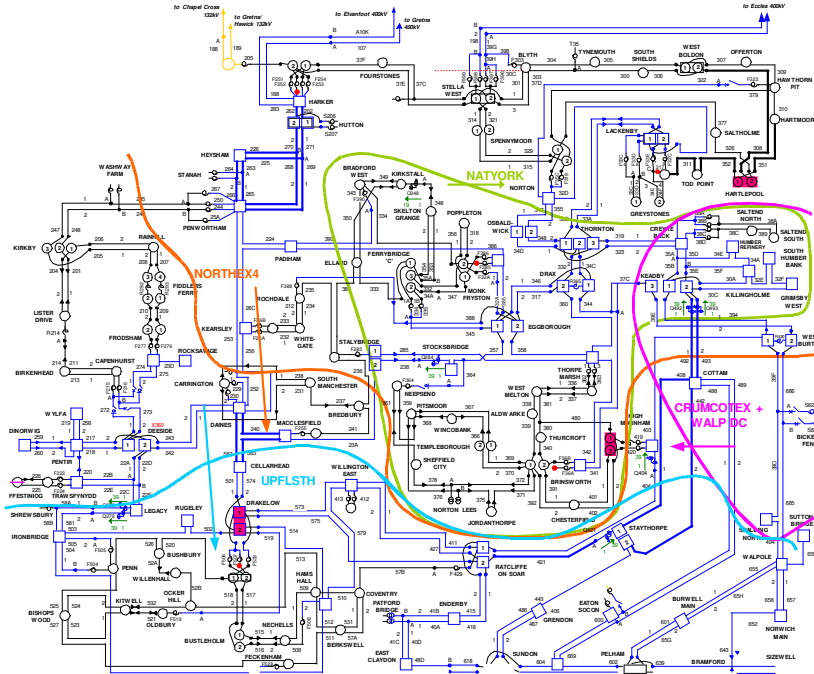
to Chapel Cross 132kV
to Gretna/ Hawick 132kV
to Elvanfoot 400kV
to Gretna 400kV
to Eccles 400kV
HARKER
HUTTON
FOURSTONES
STELLA WEST
BLYTH
TYNEMOUTH
SOUTH SHIELDS
WEST BOLDON
OFFERTON
HAWTHORN PIT
HARTMOOR
SPENNYMOOR
LACKENBY
SALTHOLME
TOD POINT
HARTLEPOOL
NORTON
GREYSTONES
HEYSHAM
STANAH
WASHWAY FARM
PENWORTHAM
KIRKBY
RAINHILL
LISTER DRIVE
BIRKENHEAD
CAPENHURST
FIDDLERS FERRY
FRODSHAM
ROCKSAVAGE
PADIHAM
ROCHDALE
KEARSLEY
WHITEGATE
NORTHEX4
BRADFORD WEST
KIRKSTALL
SKELTON GRANGE
NATYORK
POPPLETON
OSBALDWICK
THORNTON
CREYKE BECK
SALTEND NORTH
SALTEND SOUTH
HUMBER REFINERY
SOUTH HUMBER BANK
KILLINGHOLME
GRIMSBY WEST
KEADBY
DRAX
FERRYBRIDGE 'C'
MONK FRYSTON
ELLAND
EGGBOROUGH
STALYBRIDGE
STOCKSBRIDGE
CARRINGTON
SOUTH MANCHESTER
BREDBURY
MACCLESFIELD
DAINES
THORPE MARSH
WEST MELTON
NEEPSEND
PITSMOOR
ALDWARKE
WINCOBANK
TEMPLEBOROUGH
SHEFFIELD CITY
THURCROFT
BRINSWORTH
HIGH MARNHAM
COTTAM
CRUMCOTEX + WALP DC
WYLFA
DINORWIG
PENTIR
DEESIDE
LEGACY
FFESTINIOG
TRAWSFYNYDD
SHREWSBURY
IRONBRIDGE
CELLARHEAD
UPFLSTH
WILLINGTON EAST
DRAKELOW
RUGELEY
NORTON LEES
JORDANTHORPE
CHESTERFIELD
STAYTHORPE
WALPOLE
SPALDING NORTH
BICKER FEN
SUTTON BRIDGE
BUSHBURY
PENN
WILLENHALL
OCKER HILL
KITWELL
OLDBURY
BISHOPS WOOD
BUSTLEHOLM
NECHELLS
FECKENHAM
HAMS HALL
COVENTRY
BERKSWELL
PATFORD BRIDGE
ENDERBY
RATCLIFFE ON SOAR
EAST CLAYDON
GRENDON
EATON SOCON
BURWELL MAIN
NORWICH MAIN
SUNDON
PELHAM
BRAMFORD
SIZEWELL